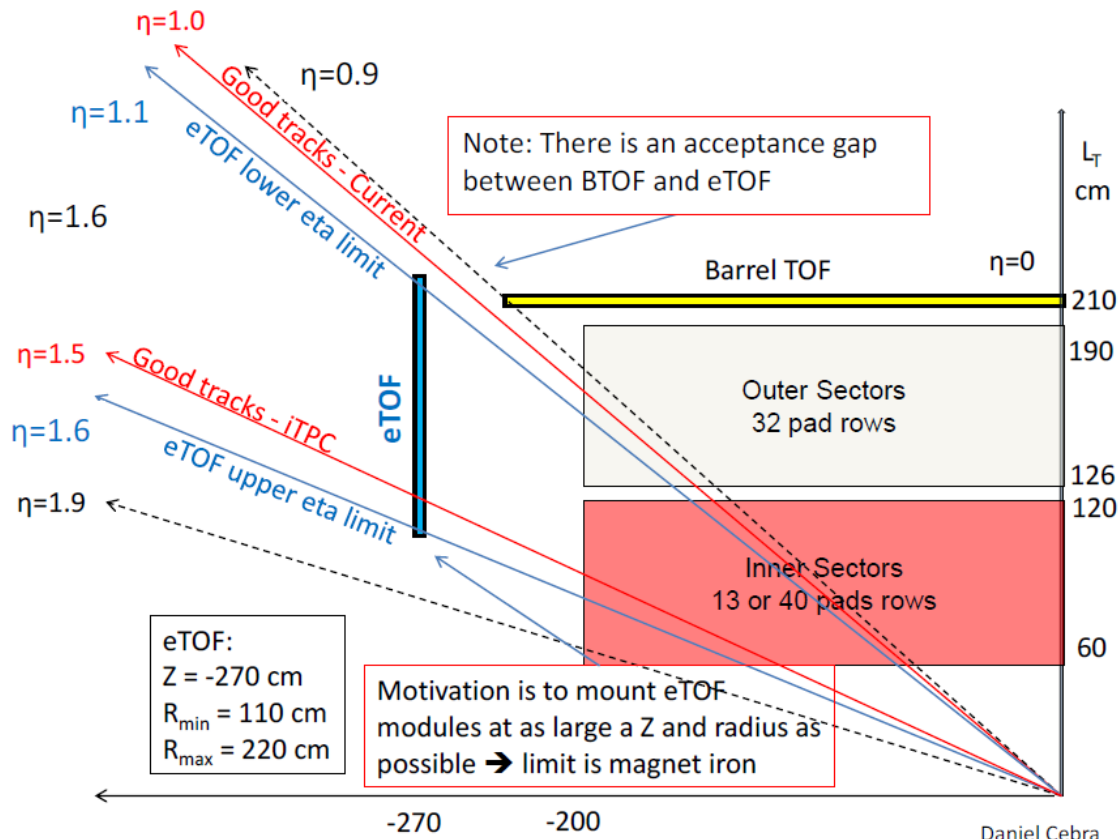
η=1.0

η=0.9

η=1.1

Good tracks - Current

eTOF lower eta limit

Note: There is an acceptance gap between BTOF and eTOF

$L_T$
cm

η=1.6

Barrel TOF

η=0

210

190

η=1.5

Good tracks - iTPC

eTOF

Outer Sectors
32 pad rows

η=1.6

eTOF upper eta limit

126

η=1.9

120

Inner Sectors
13 or 40 pads rows

60

eTOF:
Z = -270 cm
$R_{min}$ = 110 cm
$R_{max}$ = 220 cm

Motivation is to mount eTOF modules at as large a Z and radius as possible ➔ limit is magnet iron

-270

-200

Daniel Cebra